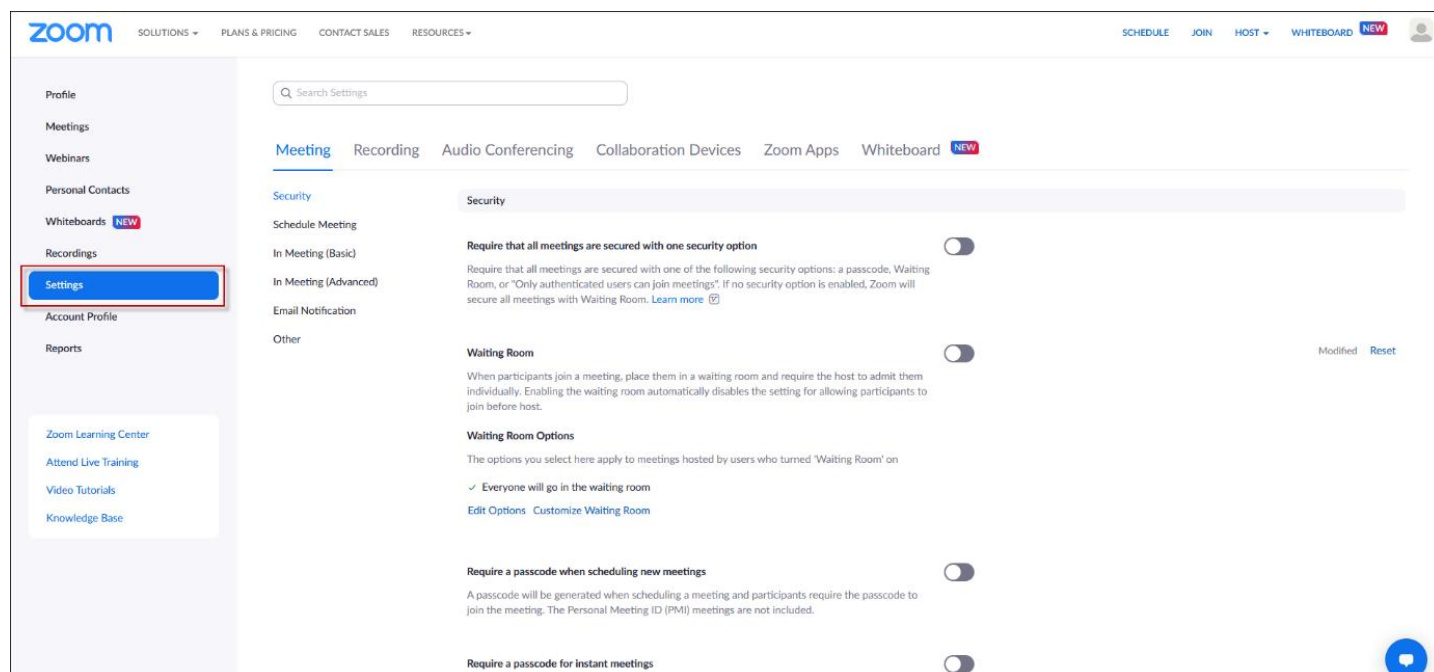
zoom SOLUTIONS ▾ PLANS & PRICING CONTACT SALES RESOURCES ▾ SCHEDULE JOIN HOST ▾ WHITEBOARD NEW

Profile
Meetings
Webinars
Personal Contacts
Whiteboards NEW
Recordings
Settings
Account Profile
Reports

Zoom Learning Center
Attend Live Training
Video Tutorials
Knowledge Base

Search Settings

Meeting Recording Audio Conferencing Collaboration Devices Zoom Apps Whiteboard NEW

Security
Schedule Meeting
In Meeting (Basic)
In Meeting (Advanced)
Email Notification
Other

Security

Require that all meetings are secured with one security option

Require that all meetings are secured with one of the following security options: a passcode, Waiting Room, or "Only authenticated users can join meetings". If no security option is enabled, Zoom will secure all meetings with Waiting Room. Learn more

Waiting Room

Modified Reset

When participants join a meeting, place them in a waiting room and require the host to admit them individually. Enabling the waiting room automatically disables the setting for allowing participants to join before host.

Waiting Room Options

The options you select here apply to meetings hosted by users who turned 'Waiting Room' on

✓ Everyone will go in the waiting room

Edit Options Customize Waiting Room

Require a passcode when scheduling new meetings

A passcode will be generated when scheduling a meeting and participants require the passcode to join the meeting. The Personal Meeting ID (PMI) meetings are not included.

Require a passcode for instant meetings